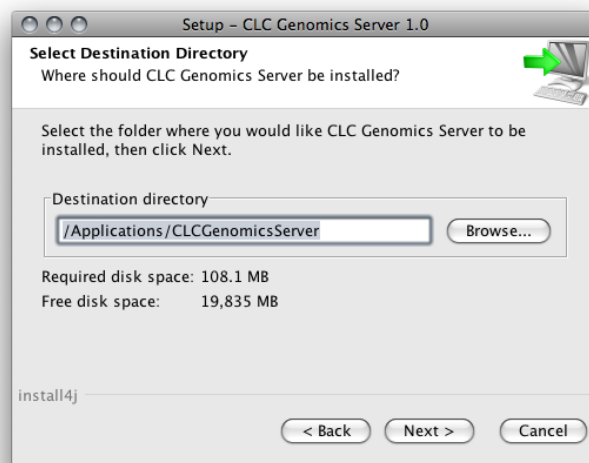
Setup - CLC Genomics Server 1.0

Select Destination Directory
Where should CLC Genomics Server be installed?

Select the folder where you would like CLC Genomics Server to be installed, then click Next.

Destination directory
/Applications/CLCGenomicsServer
Browse...

Required disk space: 108.1 MB
Free disk space: 19,835 MB

install4j

< Back
Next >
Cancel